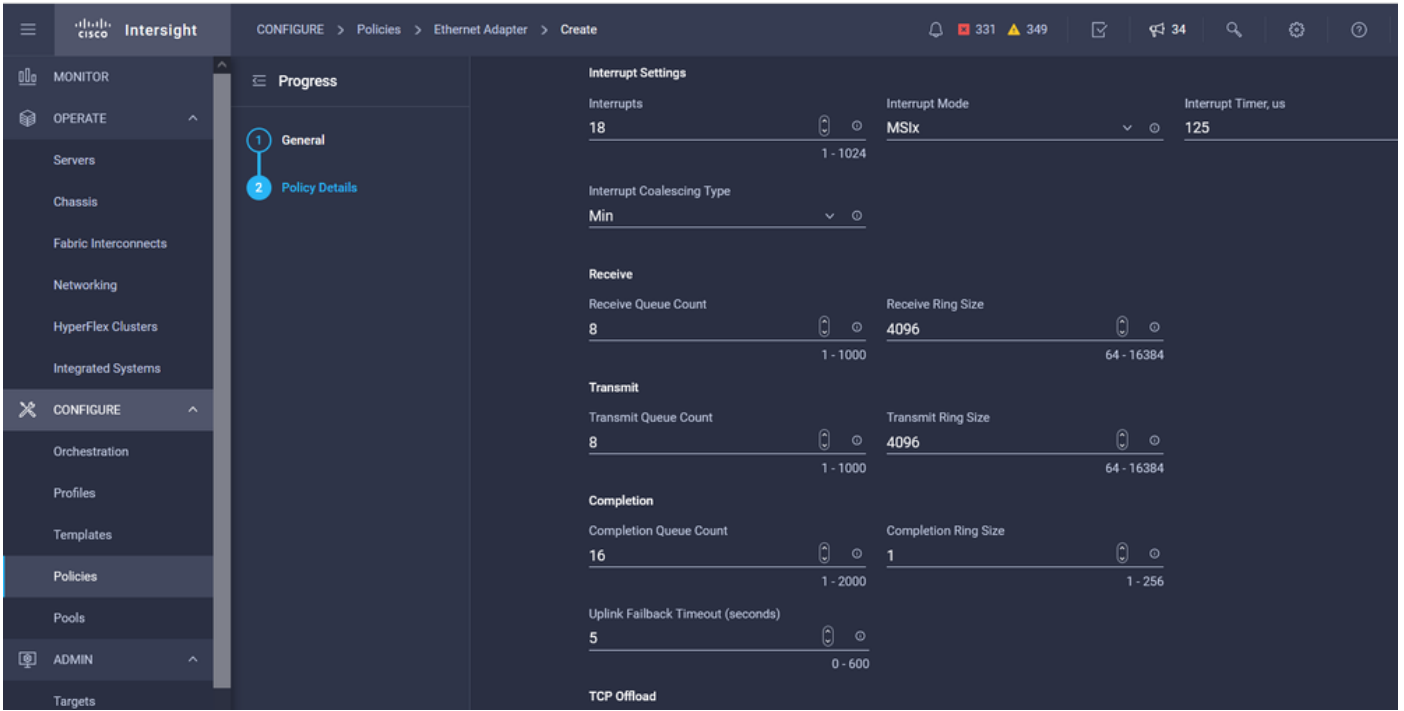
cisco Intersight

CONFIGURE > Policies > Ethernet Adapter > Create

331 349 34

MONITOR
OPERATE
Servers
Chassis
Fabric Interconnects
Networking
HyperFlex Clusters
Integrated Systems
CONFIGURE
Orchestration
Profiles
Templates
Policies
Pools
ADMIN
Targets

Progress

1 General

2 Policy Details

Interrupt Settings

Interrupts
18
1 - 1024

Interrupt Mode
MSIx

Interrupt Timer, us
125

Interrupt Coalescing Type
Min

Receive

Receive Queue Count
8
1 - 1000

Receive Ring Size
4096
64 - 16384

Transmit

Transmit Queue Count
8
1 - 1000

Transmit Ring Size
4096
64 - 16384

Completion

Completion Queue Count
16
1 - 2000

Completion Ring Size
1
1 - 256

Uplink Failback Timeout (seconds)
5
0 - 600

TCP Offload